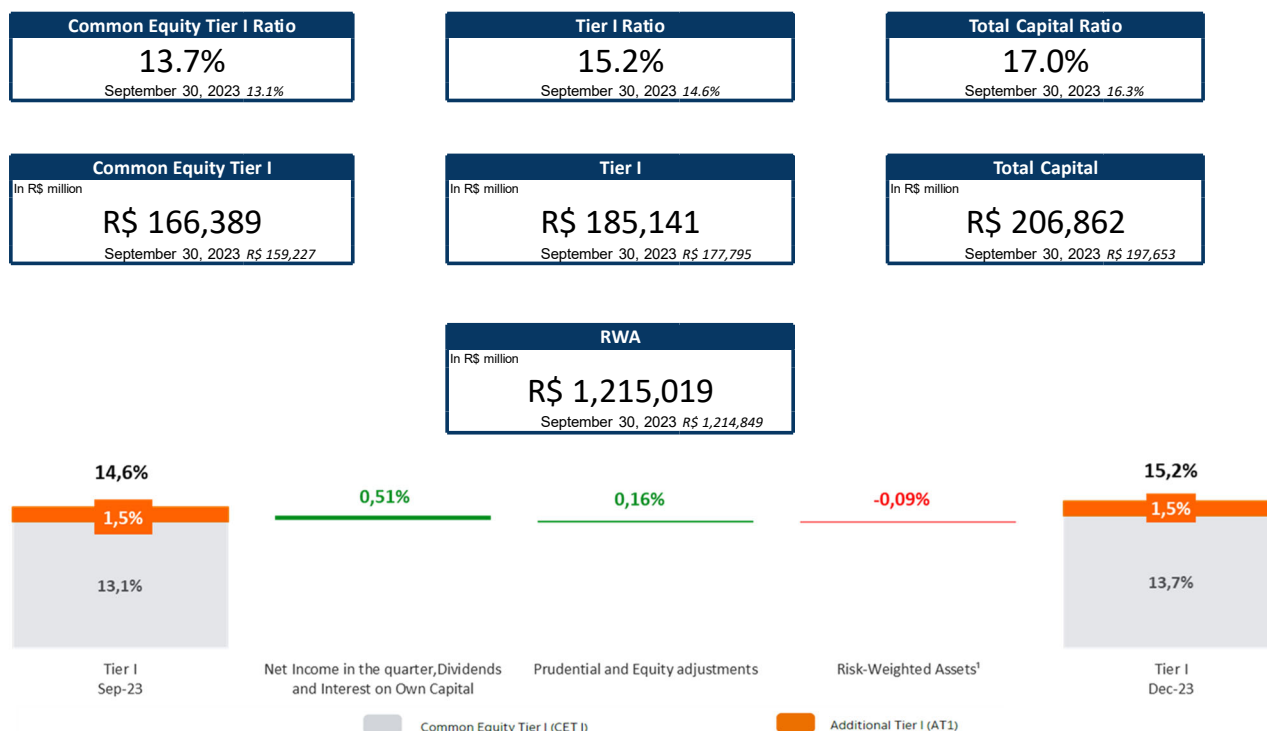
Common Equity Tier I Ratio
13.7%
September 30, 2023 13.1%

Tier I Ratio
15.2%
September 30, 2023 14.6%

Total Capital Ratio
17.0%
September 30, 2023 16.3%

Common Equity Tier I
In R$ million
R$ 166,389
September 30, 2023 R$ 159,227

Tier I
In R$ million
R$ 185,141
September 30, 2023 R$ 177,795

Total Capital
In R$ million
R$ 206,862
September 30, 2023 R$ 197,653

RWA
In R$ million
R$ 1,215,019
September 30, 2023 R$ 1,214,849

14,6%
1,5%
13,1%
Tier I
Sep-23

0,51%
Net Income in the quarter,Dividends and Interest on Own Capital

0,16%
Prudential and Equity adjustments

-0,09%
Risk-Weighted Assets¹

15,2%
1,5%
13,7%
Tier I
Dec-23

Common Equity Tier I (CET I)
Additional Tier I (AT1)